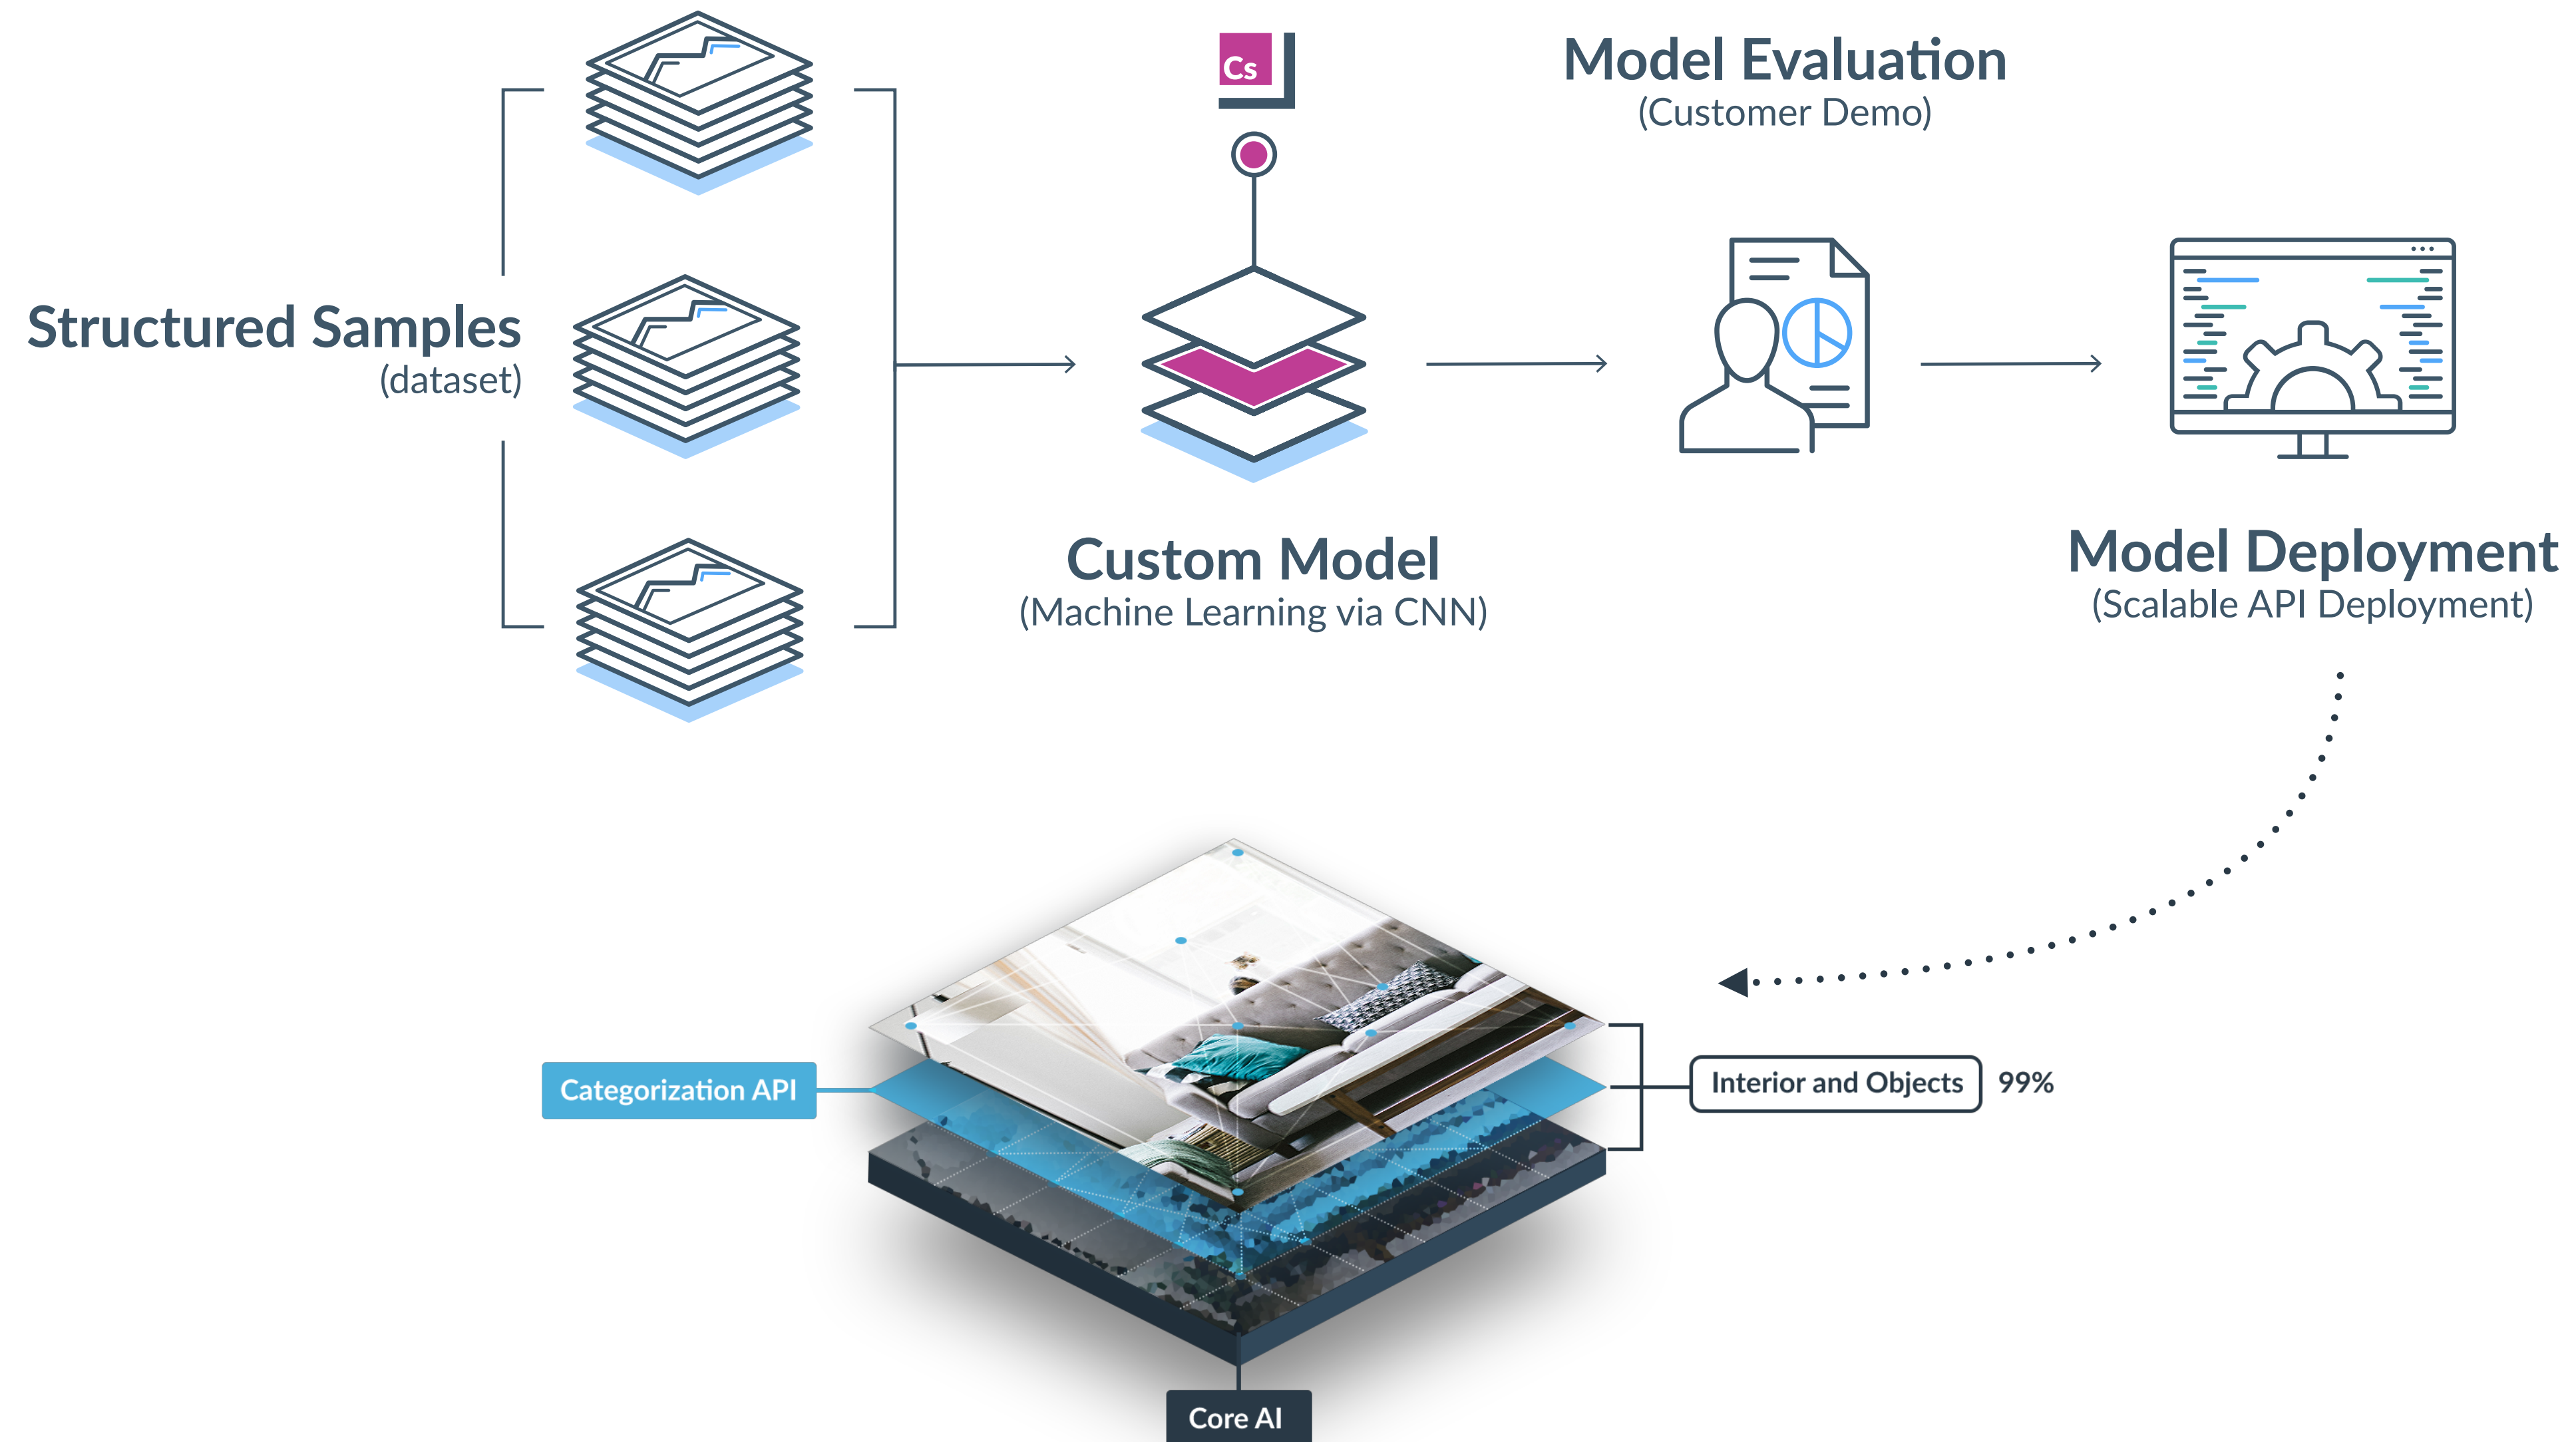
Cs

Model Evaluation
(Customer Demo)

Structured Samples
(dataset)

Custom Model
(Machine Learning via CNN)

Model Deployment
(Scalable API Deployment)

Categorization API

Interior and Objects 99%

Core AI